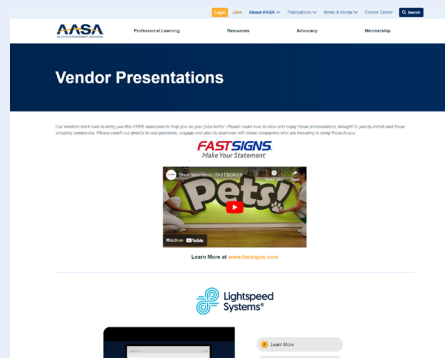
Login Join About AASA Publications News & Media Career Center Search

AASA

Professional Learning Resources Advocacy Membership

Vendor Presentations

Our vendors work hard to bring you this FREE webcast to help you do your job better. Please make sure to view and enjoy these presentations, brought to you by AASA and these amazing companies. Please reach out directly to ask questions, engage and also do business with these companies who are investing in being there for you.

FASTSIGNS.
Make Your Statement.

Sheri Maretzkie | FASTSIGNS

Pets!

Watch on YouTube

Learn More at www.fastsigns.com

Lightspeed Systems®

Learn More